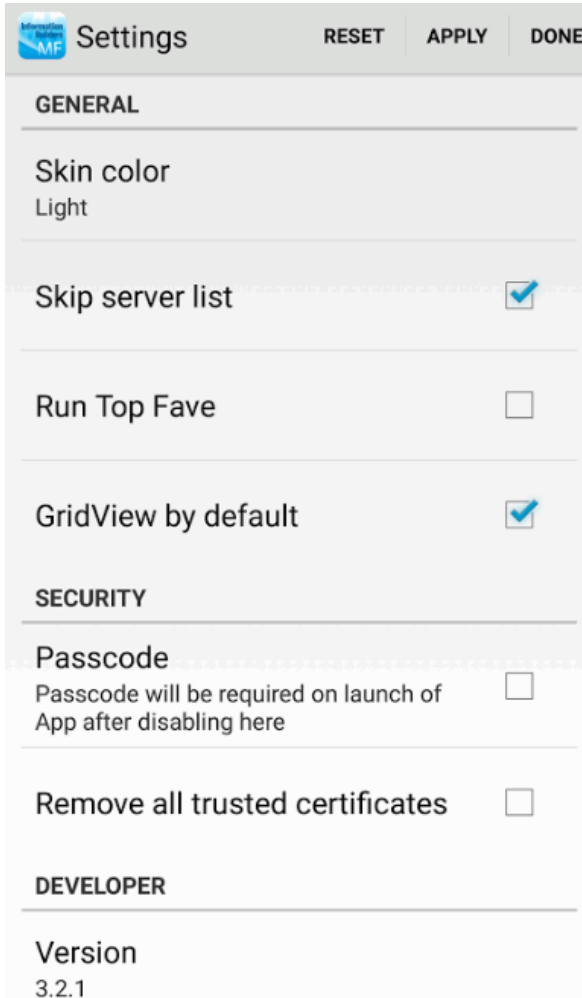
Information Builders MF Settings RESET APPLY DONE

GENERAL

Skin color
Light

Skip server list

Run Top Fave

GridView by default

SECURITY

Passcode
Passcode will be required on launch of App after disabling here

Remove all trusted certificates

DEVELOPER

Version
3.2.1